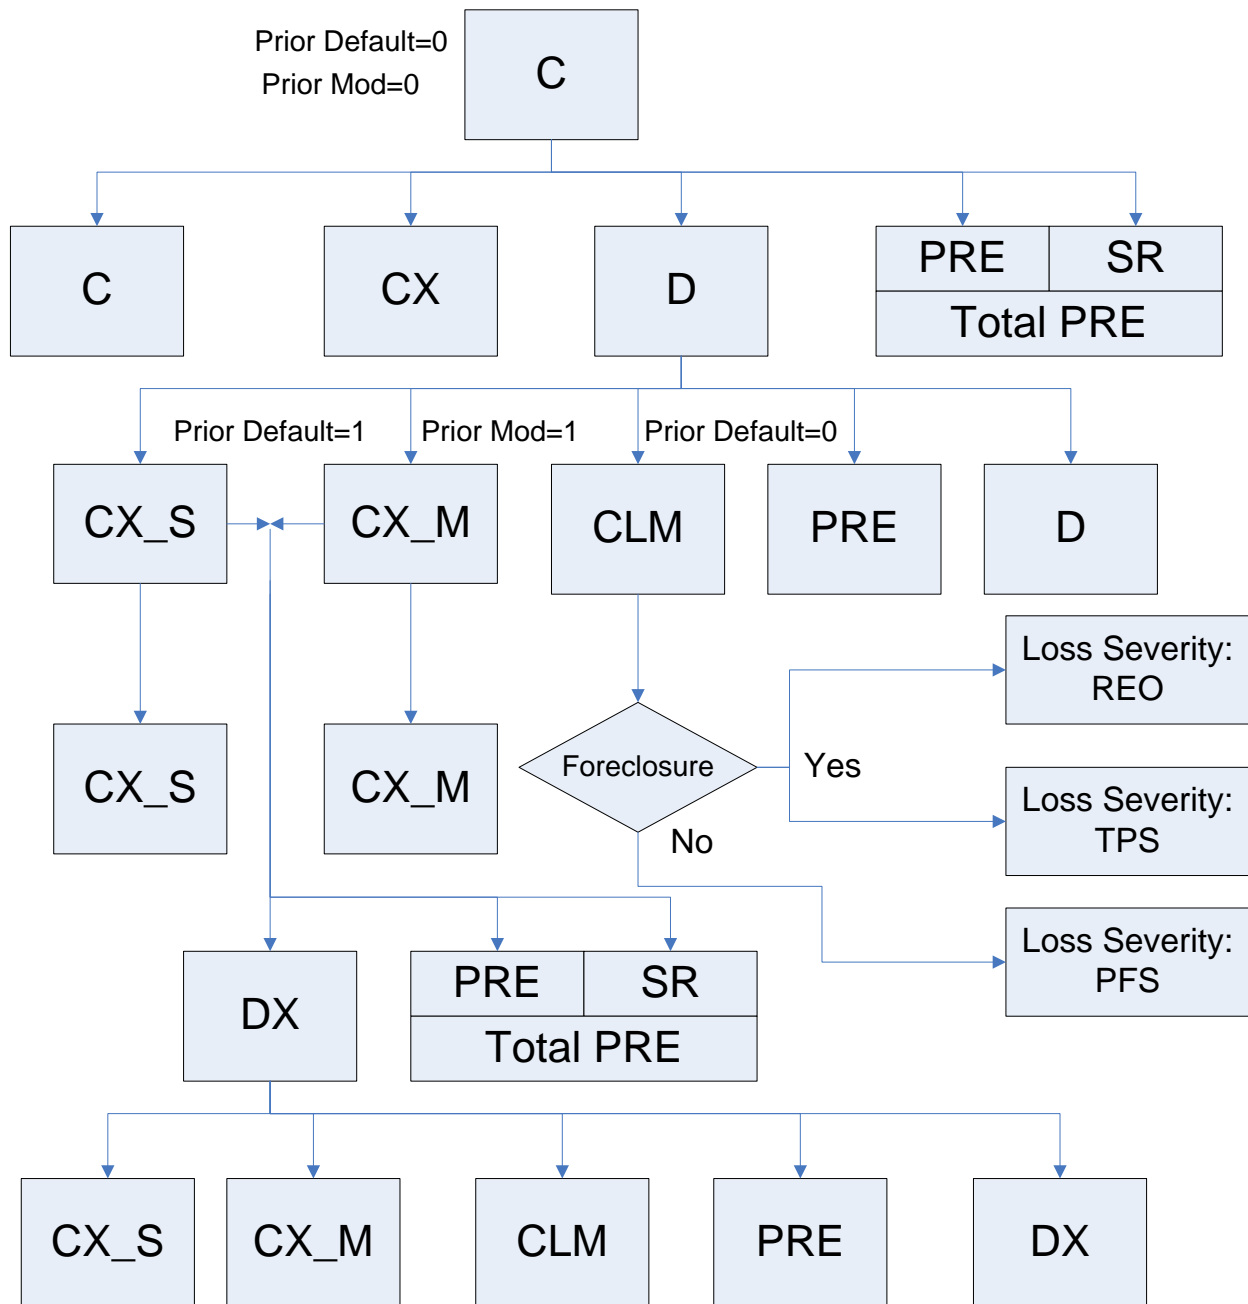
Prior Default=0
Prior Mod=0

C

C

CX

D

PRE
SR
Total PRE

Prior Default=1
Prior Mod=1
Prior Default=0

CX_S

CX_M

CLM

PRE

D

Loss Severity: REO

Foreclosure

Yes

Loss Severity: TPS

CX_S

CX_M

No

Loss Severity: PFS

DX

PRE
SR
Total PRE

CX_S

CX_M

CLM

PRE

DX